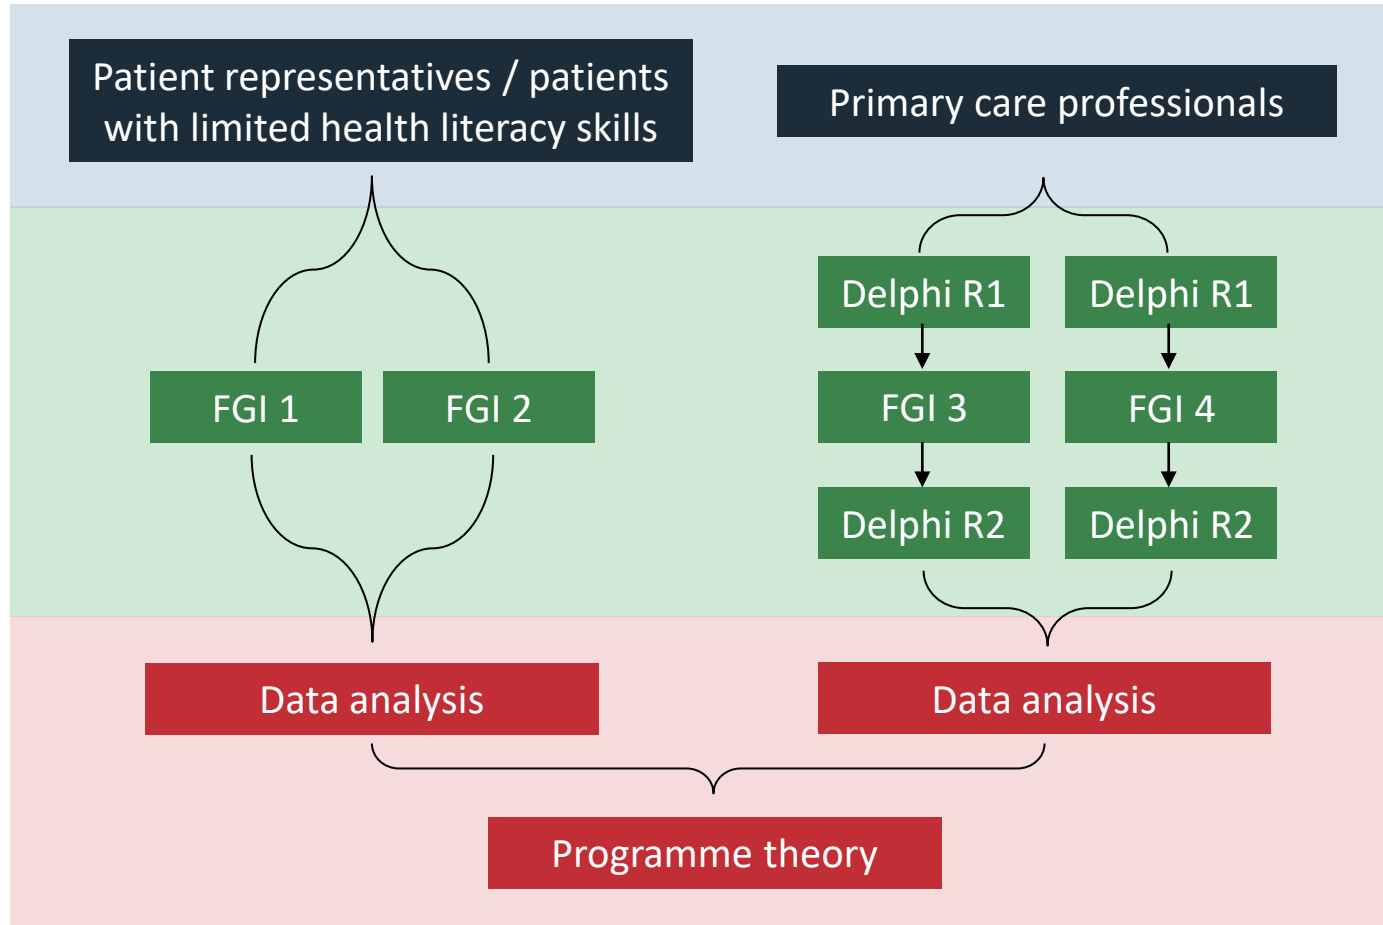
Patient representatives / patients with limited health literacy skills

Primary care professionals

FGI 1

FGI 2

Delphi R1

Delphi R1

FGI 3

FGI 4

Delphi R2

Delphi R2

Data analysis

Data analysis

Programme theory